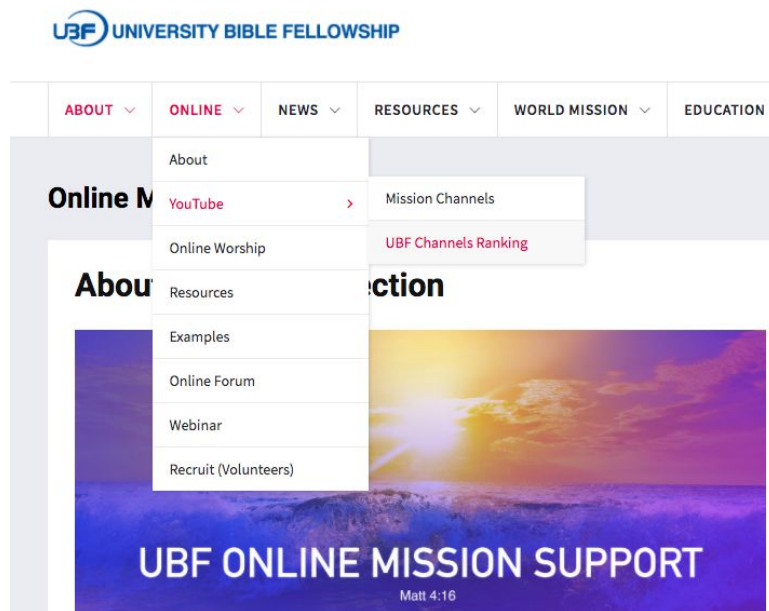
UBF UNIVERSITY BIBLE FELLOWSHIP

ABOUT ∨ ONLINE ∨ NEWS ∨ RESOURCES ∨ WORLD MISSION ∨ EDUCATION

About
YouTube >
Online Worship
Resources
Examples
Online Forum
Webinar
Recruit (Volunteers)

Mission Channels
UBF Channels Ranking

Online M

Abou ection

UBF ONLINE MISSION SUPPORT
Matt 4:16